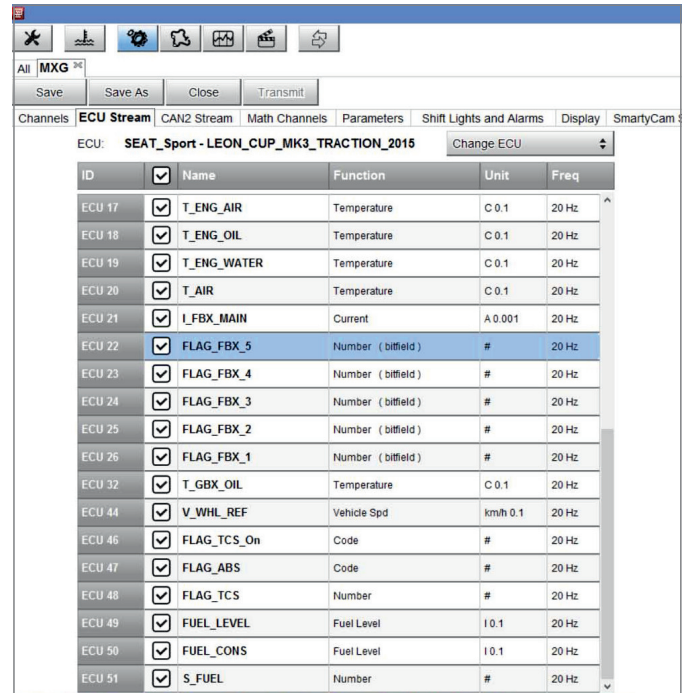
All MXG

Save | Save As | Close | Transmit

Channels | ECU Stream | CAN2 Stream | Math Channels | Parameters | Shift Lights and Alarms | Display | SmartyCam

ECU: SEAT_Sport - LEON_CUP_MK3_TRACTION_2015 Change ECU

| ID | | Name | Function | Unit | Freq |
|---|---|---|---|---|---|
| ECU 17 | | T_ENG_AIR | Temperature | C 0.1 | 20 Hz |
| ECU 18 | | T_ENG_OIL | Temperature | C 0.1 | 20 Hz |
| ECU 19 | | T_ENG_WATER | Temperature | C 0.1 | 20 Hz |
| ECU 20 | | T_AIR | Temperature | C 0.1 | 20 Hz |
| ECU 21 | | I_FBX_MAIN | Current | A 0.001 | 20 Hz |
| ECU 22 | | FLAG_FBX_5 | Number (bitfield) | # | 20 Hz |
| ECU 23 | | FLAG_FBX_4 | Number (bitfield) | # | 20 Hz |
| ECU 24 | | FLAG_FBX_3 | Number (bitfield) | # | 20 Hz |
| ECU 25 | | FLAG_FBX_2 | Number (bitfield) | # | 20 Hz |
| ECU 26 | | FLAG_FBX_1 | Number (bitfield) | # | 20 Hz |
| ECU 32 | | T_GBX_OIL | Temperature | C 0.1 | 20 Hz |
| ECU 44 | | V_WHL_REF | Vehicle Spd | km/h 0.1 | 20 Hz |
| ECU 46 | | FLAG_TCS_On | Code | # | 20 Hz |
| ECU 47 | | FLAG_ABS | Code | # | 20 Hz |
| ECU 48 | | FLAG_TCS | Number | # | 20 Hz |
| ECU 49 | | FUEL_LEVEL | Fuel Level | l 0.1 | 20 Hz |
| ECU 50 | | FUEL_CONS | Fuel Level | l 0.1 | 20 Hz |
| ECU 51 | | S_FUEL | Number | # | 20 Hz |